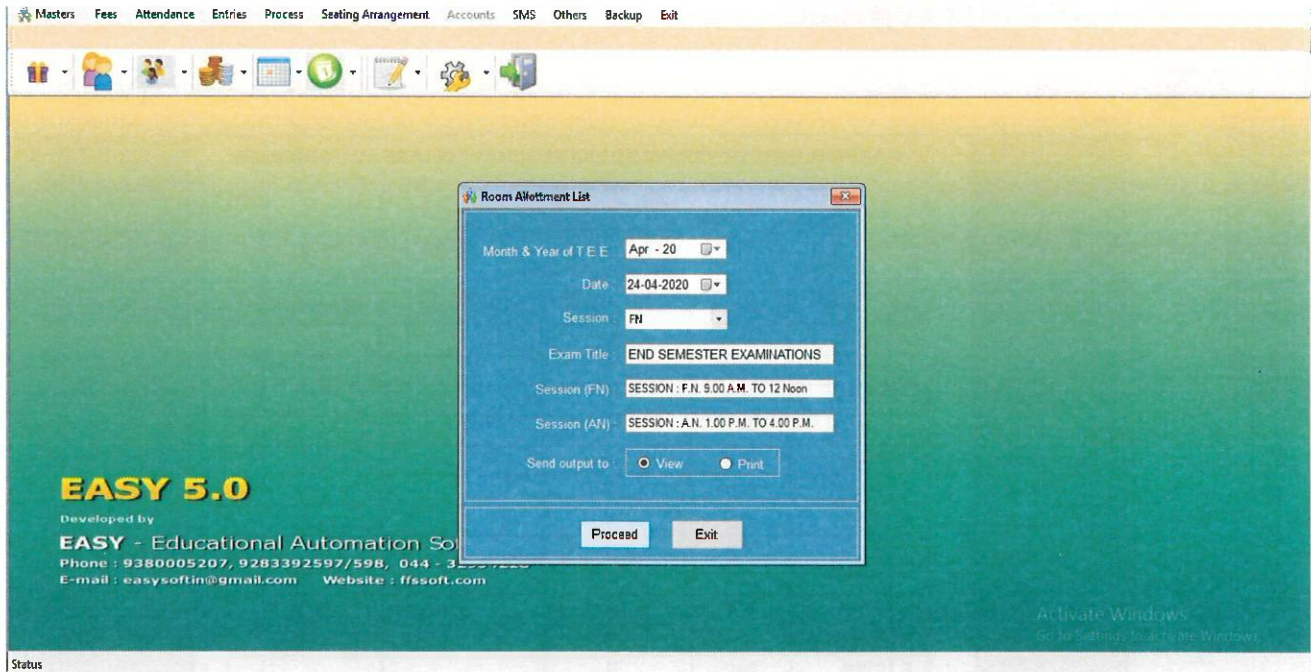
Masters Fees Attendance Entries Process Seating Arrangement Accounts SMS Others Backup Exit

Room Allottment List

Month & Year of T.E.E. Apr - 20

Date 24-04-2020

Session FN

Exam Title END SEMESTER EXAMINATIONS

Session (FN) SESSION : F.N. 9.00 A.M. TO 12 Noon

Session (AN) SESSION : A.N. 1.00 P.M. TO 4.00 P.M.

Send output to View Print

Proceed Exit

EASY 5.0

Developed by

EASY - Educational Automation So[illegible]

Phone : 9380005207, 9283392597/598, 044 - 3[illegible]

E-mail : easysoftin@gmail.com Website : ffssoft.com

Activate Windows
Go to Settings to activate Windows.

Status